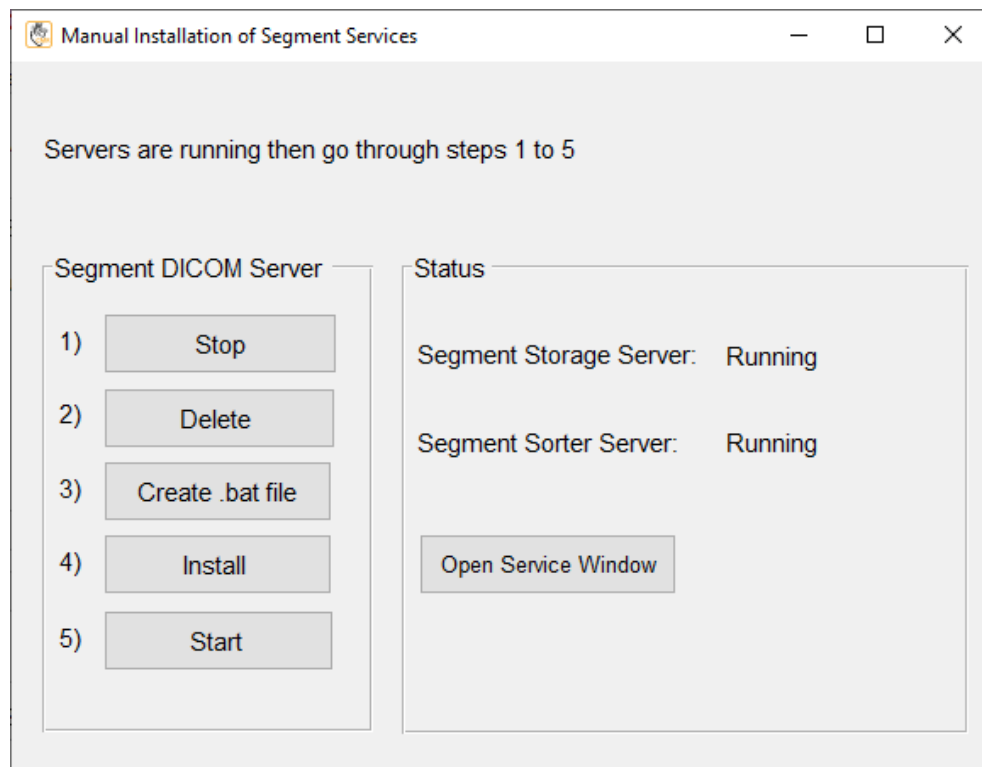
Manual Installation of Segment Services

Servers are running then go through steps 1 to 5

Segment DICOM Server

1) Stop

2) Delete

3) Create .bat file

4) Install

5) Start

Status

Segment Storage Server: Running

Segment Sorter Server: Running

Open Service Window